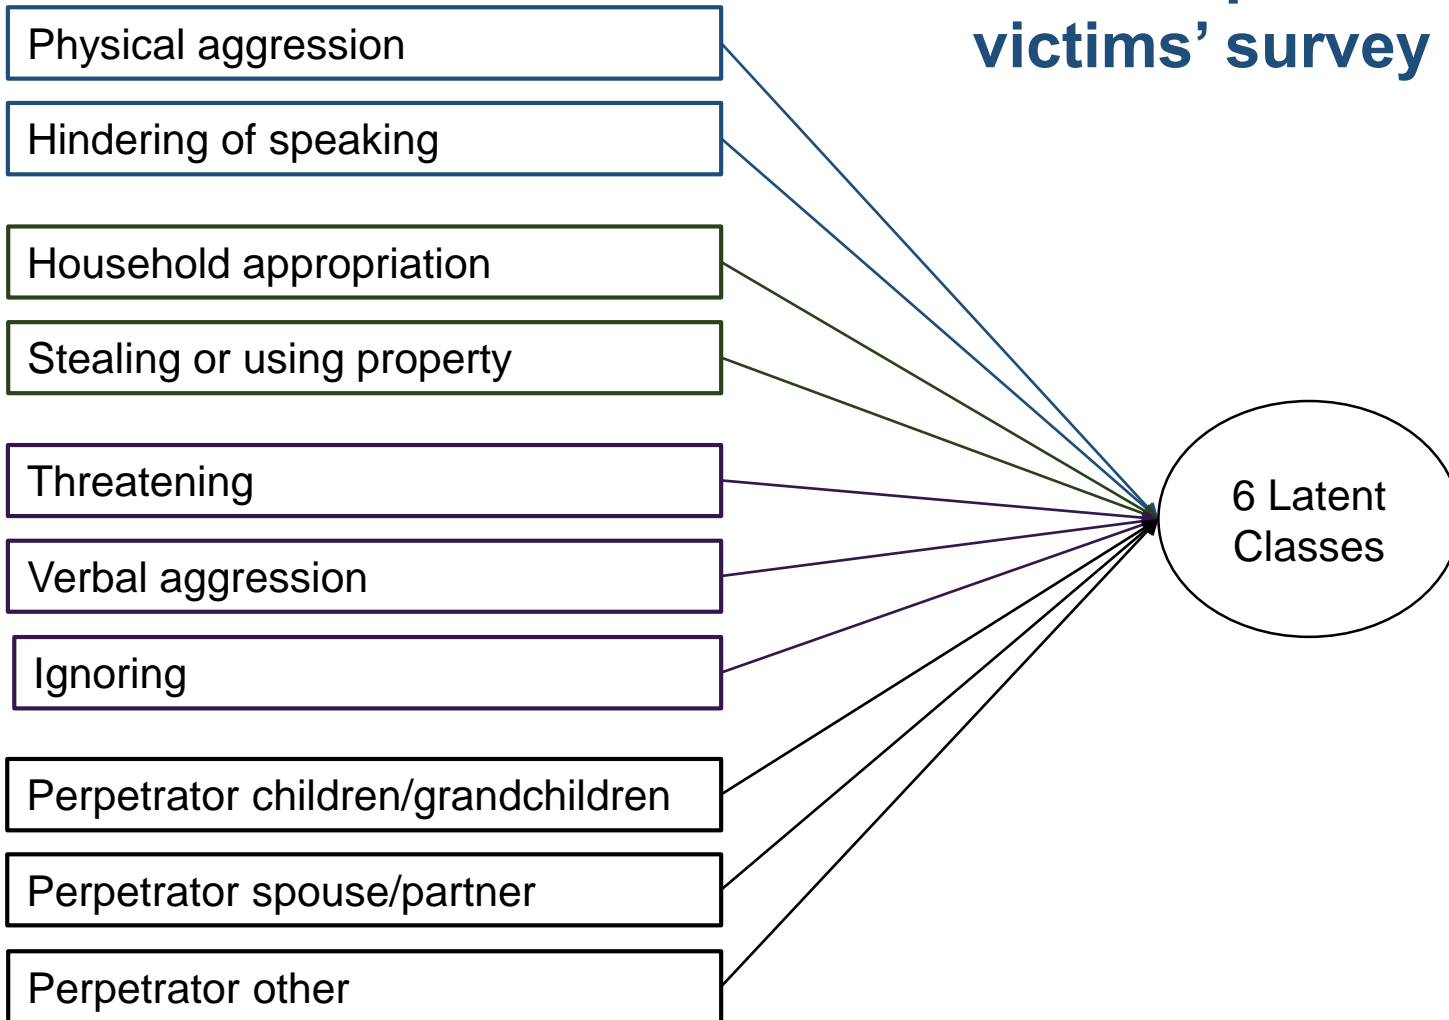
victims' survey

Physical aggression

Hindering of speaking

Household appropriation

Stealing or using property

Threatening

Verbal aggression

Ignoring

Perpetrator children/grandchildren

Perpetrator spouse/partner

Perpetrator other

6 Latent Classes